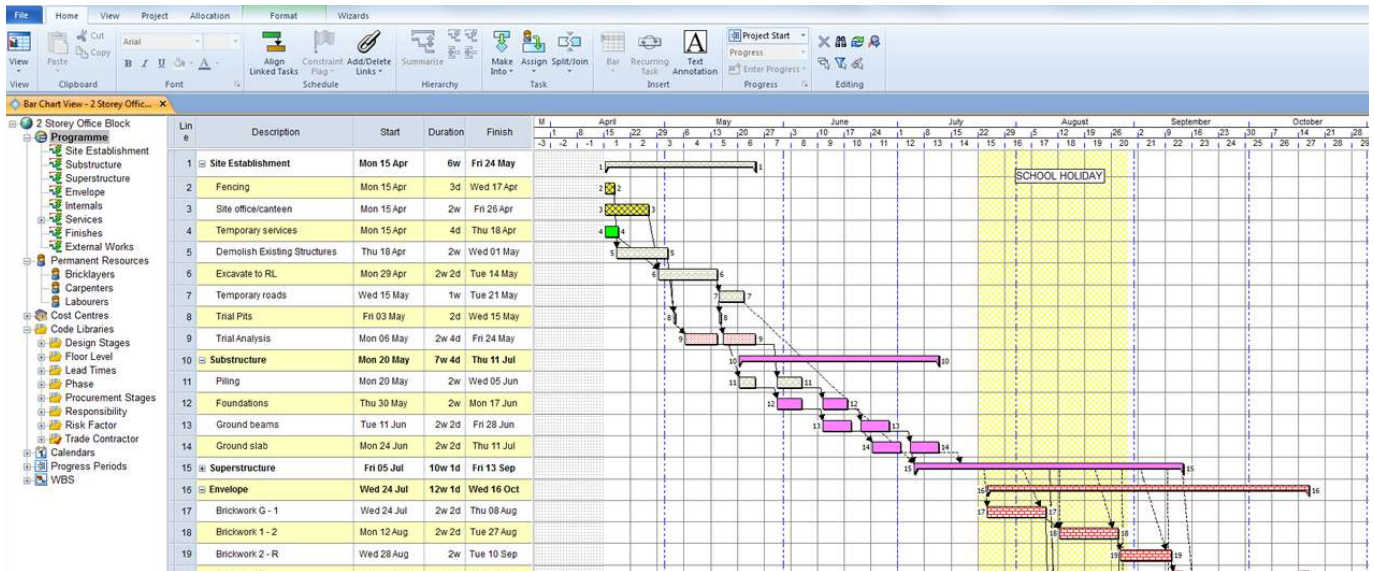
File Home View Project Allocation Format Wizards

View Paste Cut Copy Arial B I U A Align Linked Tasks Constraint Flag Add/Delete Links Summarise Make Into Assign Split/Join Bar Recurring Task Text Annotation Project Start Progress Enter Progress

View Clipboard Font Schedule Hierarchy Task Insert Progress Editing

Bar Chart View - 2 Storey Offic...

2 Storey Office Block
Programme
Site Establishment
Substructure
Superstructure
Envelope
Internals
Services
Finishes
External Works
Permanent Resources
Bricklayers
Carpenters
Labourers
Cost Centres
Code Libraries
Design Stages
Floor Level
Lead Times
Phase
Procurement Stages
Responsibility
Risk Factor
Trade Contractor
Calendars
Progress Periods
WBS

| Line | Description | Start | Duration | Finish |
|---|---|---|---|---|
| 1 | Site Establishment | Mon 15 Apr | 6w | Fri 24 May |
| 2 | Fencing | Mon 15 Apr | 3d | Wed 17 Apr |
| 3 | Site office/canteen | Mon 15 Apr | 2w | Fri 26 Apr |
| 4 | Temporary services | Mon 15 Apr | 4d | Thu 18 Apr |
| 5 | Demolish Existing Structures | Thu 18 Apr | 2w | Wed 01 May |
| 6 | Excavate to RL | Mon 29 Apr | 2w 2d | Tue 14 May |
| 7 | Temporary roads | Wed 15 May | 1w | Tue 21 May |
| 8 | Trial Pits | Fri 03 May | 2d | Wed 15 May |
| 9 | Trial Analysis | Mon 06 May | 2w 4d | Fri 24 May |
| 10 | Substructure | Mon 20 May | 7w 4d | Thu 11 Jul |
| 11 | Piling | Mon 20 May | 2w | Wed 05 Jun |
| 12 | Foundations | Thu 30 May | 2w | Mon 17 Jun |
| 13 | Ground beams | Tue 11 Jun | 2w 2d | Fri 28 Jun |
| 14 | Ground slab | Mon 24 Jun | 2w 2d | Thu 11 Jul |
| 15 | Superstructure | Fri 05 Jul | 10w 1d | Fri 13 Sep |
| 16 | Envelope | Wed 24 Jul | 12w 1d | Wed 16 Oct |
| 17 | Brickwork G - 1 | Wed 24 Jul | 2w 2d | Thu 08 Aug |
| 18 | Brickwork 1 - 2 | Mon 12 Aug | 2w 2d | Tue 27 Aug |
| 19 | Brickwork 2 - R | Wed 28 Aug | 2w | Tue 10 Sep |

M April May June July August September October
1 8 15 22 29 6 13 20 27 3 10 17 24 1 8 15 22 29 5 12 19 26 2 9 16 23 30 7 14 21 28
-3 -2 -1 1 2 3 4 5 6 7 8 9 10 11 12 13 14 15 16 17 18 19 20 21 22 23 24 25 26 27 28 29

SCHOOL HOLIDAY